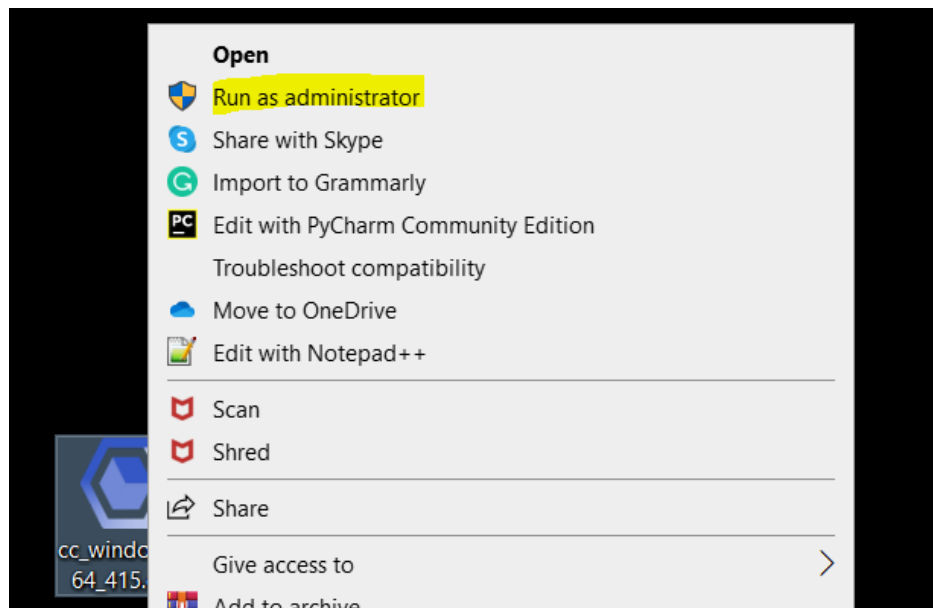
Open
Run as administrator
Share with Skype
Import to Grammarly
PC
Edit with PyCharm Community Edition
Troubleshoot compatibility
Move to OneDrive
Edit with Notepad++
Scan
Shred
Share
Give access to
Add to archive

cc_windo
64_415.